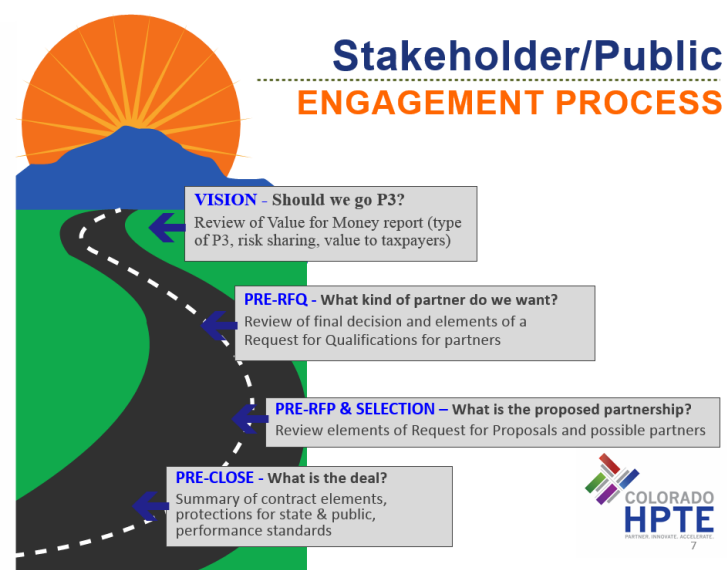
Stakeholder/Public
ENGAGEMENT PROCESS

VISION - Should we go P3?
Review of Value for Money report (type of P3, risk sharing, value to taxpayers)

PRE-RFQ - What kind of partner do we want?
Review of final decision and elements of a Request for Qualifications for partners

PRE-RFP & SELECTION – What is the proposed partnership?
Review elements of Request for Proposals and possible partners

PRE-CLOSE - What is the deal?
Summary of contract elements, protections for state & public, performance standards

COLORADO
HPTE
PARTNER. INNOVATE. ACCELERATE.

7